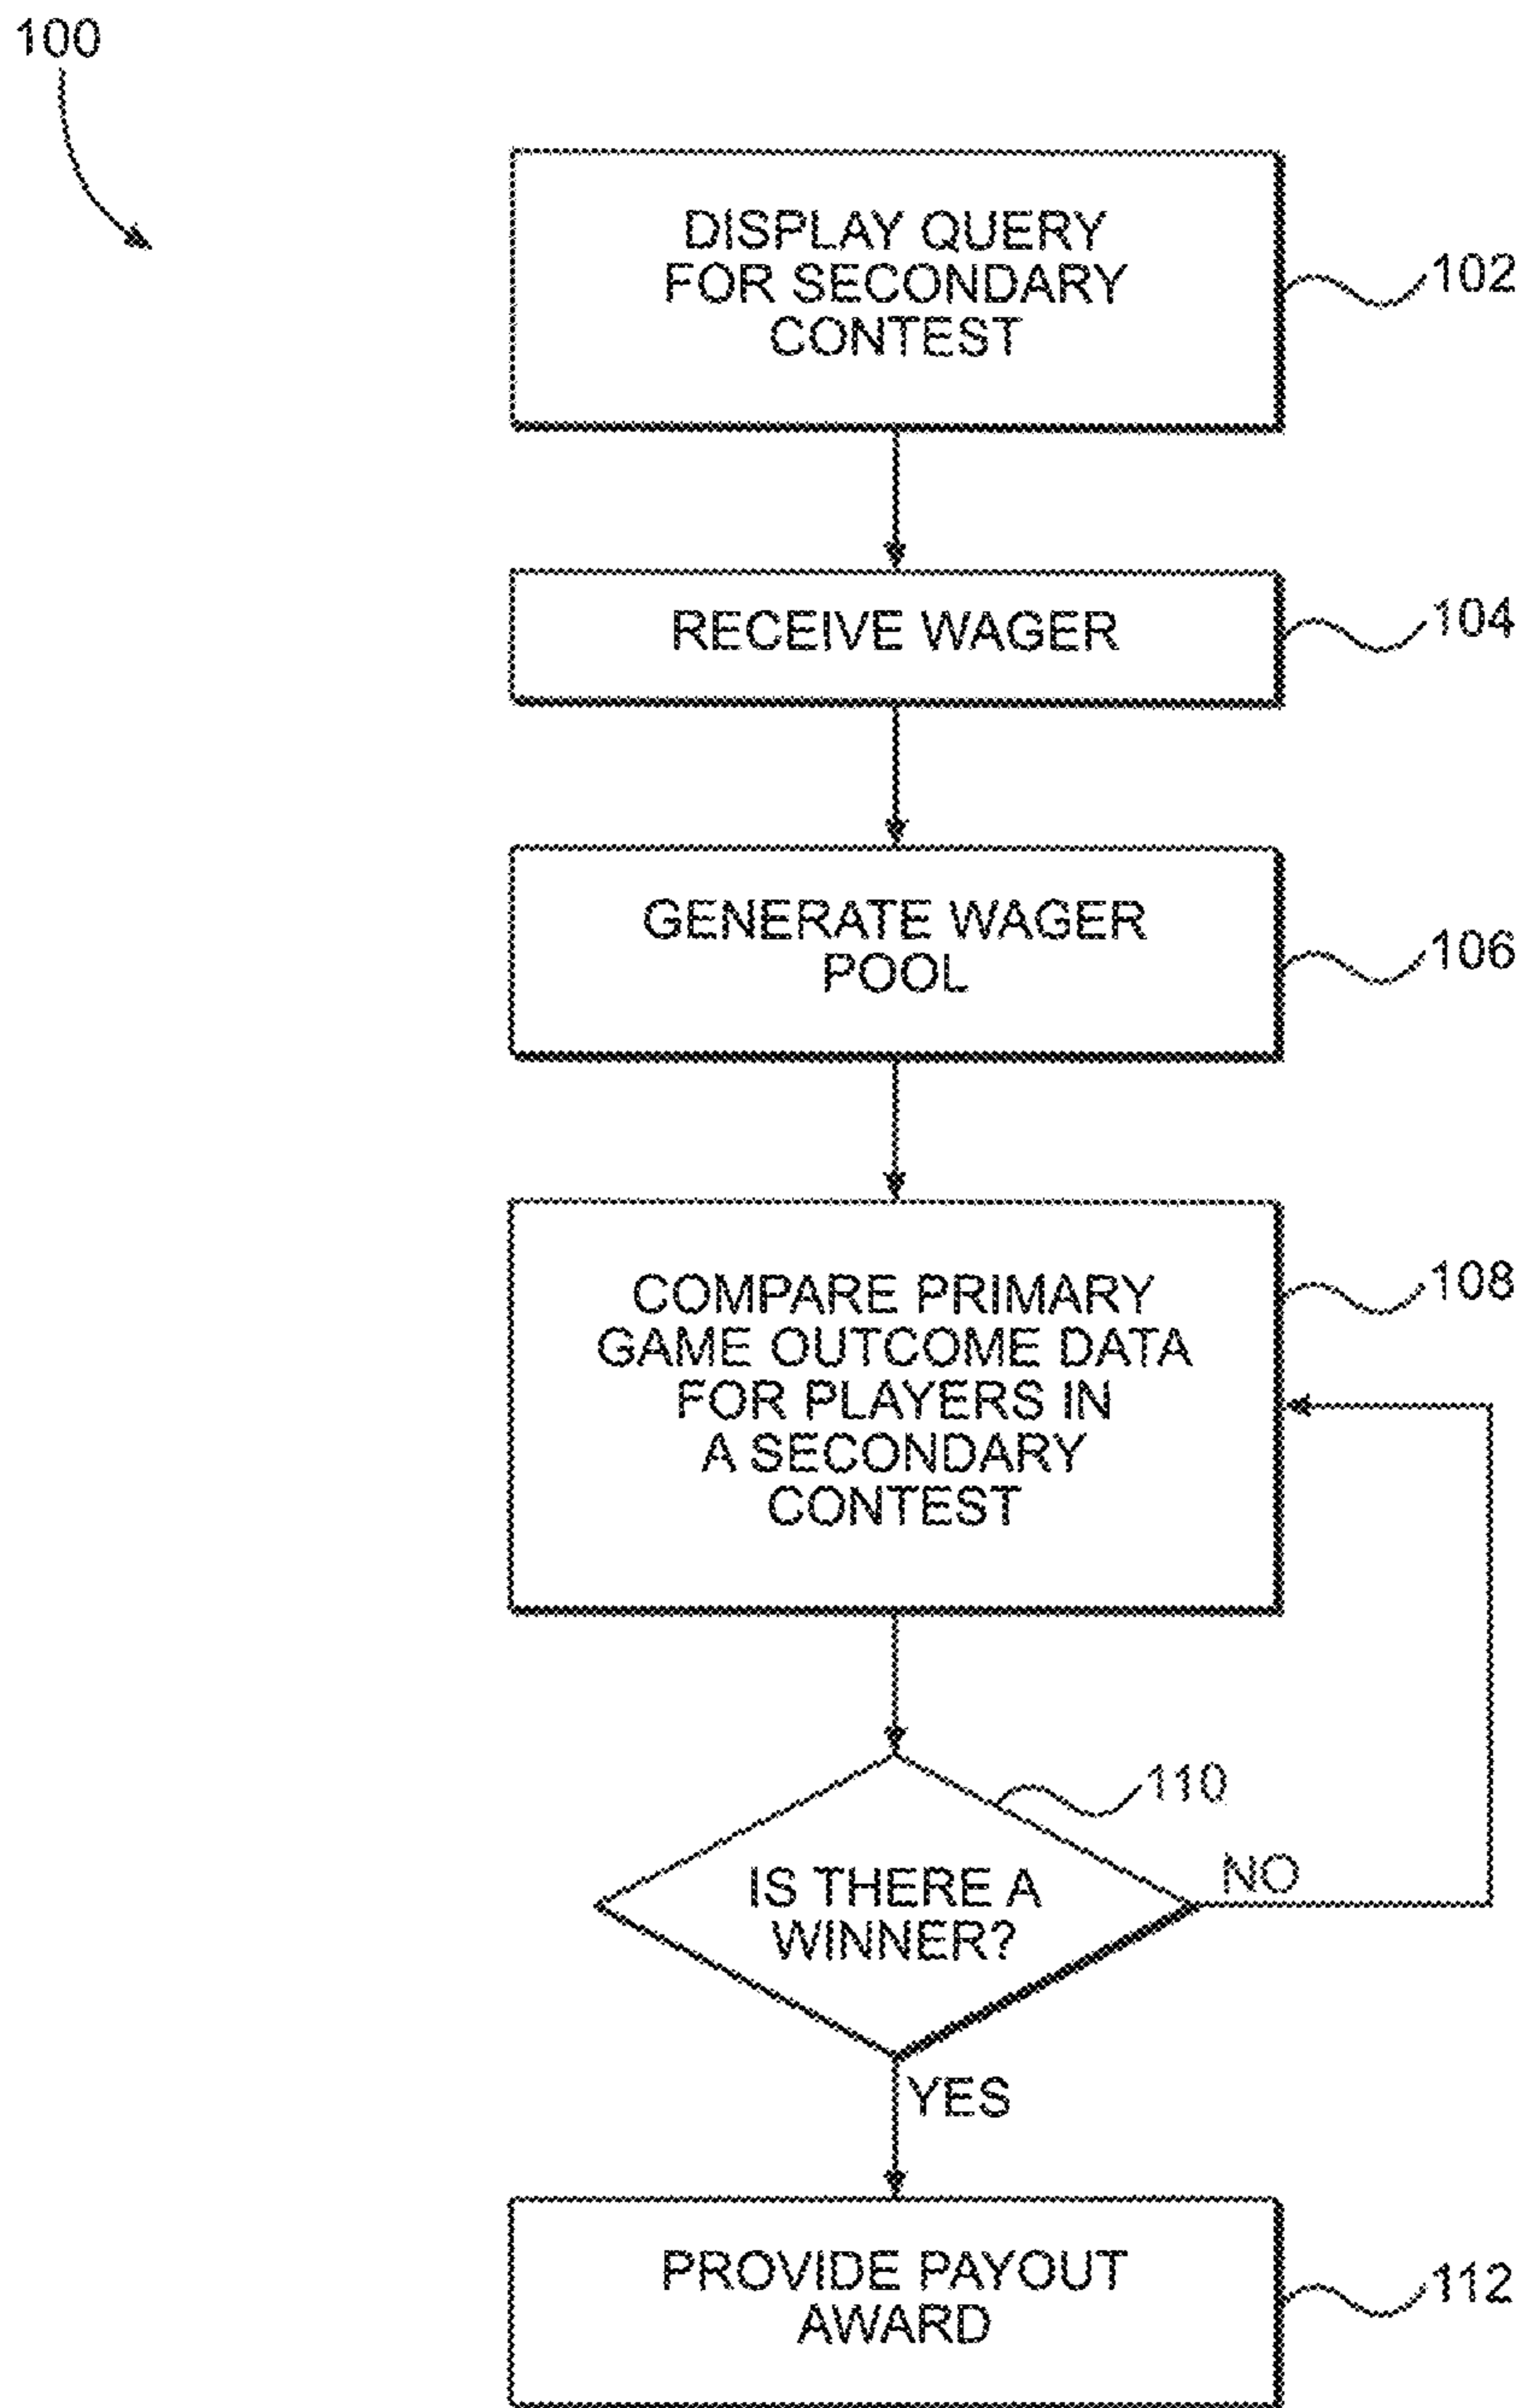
100

DISPLAY QUERY FOR SECONDARY CONTEST

102

RECEIVE WAGER

104

GENERATE WAGER POOL

106

COMPARE PRIMARY GAME OUTCOME DATA FOR PLAYERS IN A SECONDARY CONTEST

108

110

IS THERE A WINNER?

NO

YES

PROVIDE PAYOUT AWARD

112